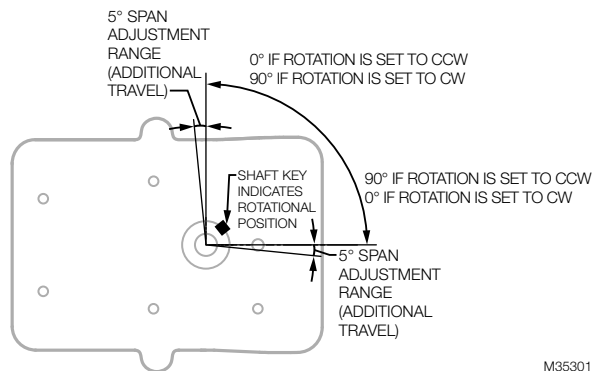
5° SPAN ADJUSTMENT RANGE (ADDITIONAL TRAVEL)

0° IF ROTATION IS SET TO CCW
90° IF ROTATION IS SET TO CW

SHAFT KEY INDICATES ROTATIONAL POSITION

90° IF ROTATION IS SET TO CCW
0° IF ROTATION IS SET TO CW

5° SPAN ADJUSTMENT RANGE (ADDITIONAL TRAVEL)

M35301